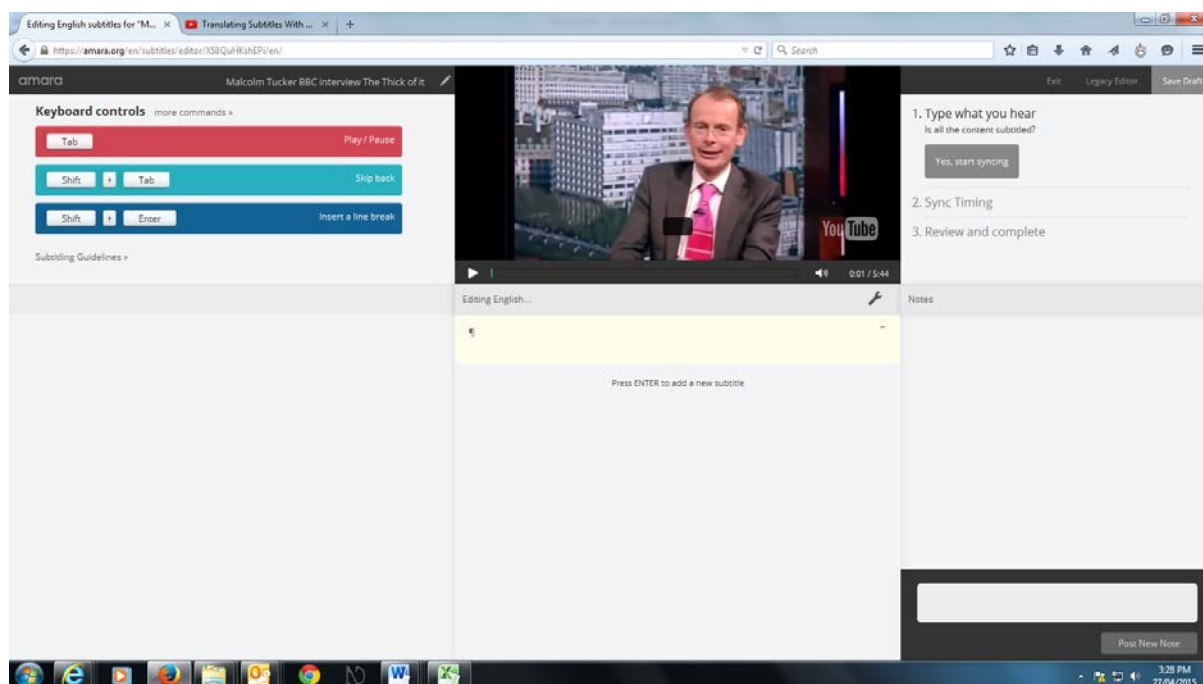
Editing English subtitles for "M... ×
Translating Subtitles With ... ×
+
https://amara.org/en/subtitles/editor/X58QuHKshEPi/en/
Search

amara
Malcolm Tucker BBC interview The Thick of it
Exit
Legacy Editor
Save Draft

Keyboard controls more commands »
Tab
Play / Pause
Shift + Tab
Skip back
Shift + Enter
Insert a line break
Subtitling Guidelines »

You Tube
0:01 / 5:44

1. Type what you hear
Is all the content subtitled?
Yes, start syncing
2. Sync Timing
3. Review and complete

Editing English...
Notes
¶
Press ENTER to add a new subtitle

Post New Note

3:28 PM
27/04/2015